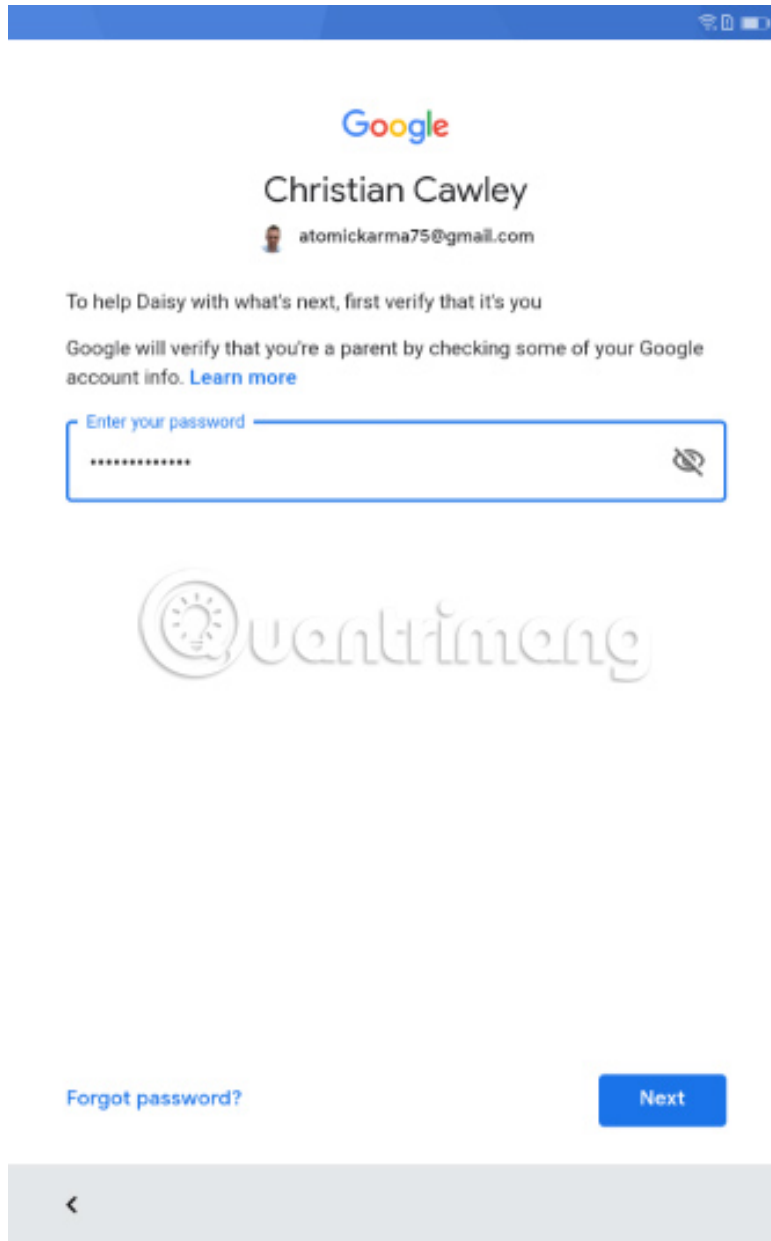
Google

Christian Cawley

atomickarma75@gmail.com

To help Daisy with what's next, first verify that it's you

Google will verify that you're a parent by checking some of your Google account info. Learn more

Enter your password

••••••••••••••

Quantrimang

Forgot password?

Next

<